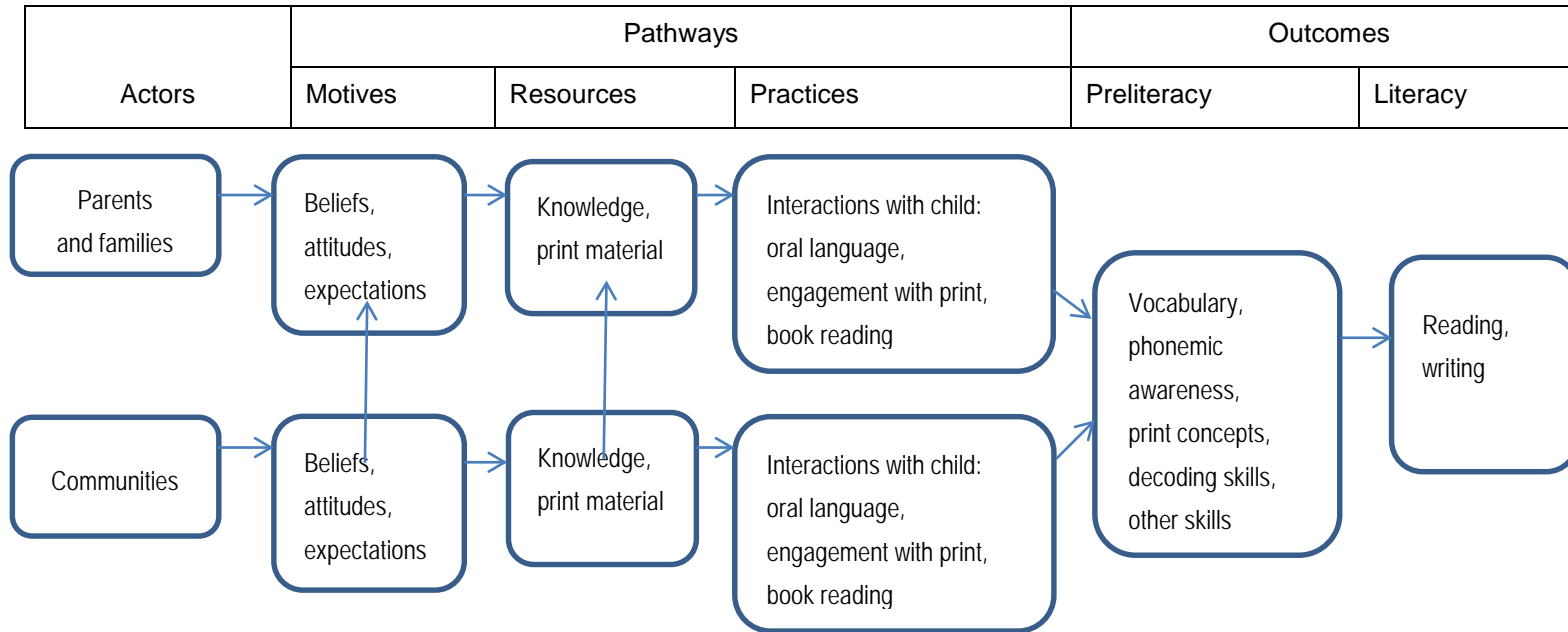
| Actors | Pathways | | | Outcomes | |
|---|---|---|---|---|---|
| | Motives | Resources | Practices | Preliteracy | Literacy |

Parents and families

Beliefs, attitudes, expectations

Knowledge, print material

Interactions with child: oral language, engagement with print, book reading

Communities

Beliefs, attitudes, expectations

Knowledge, print material

Interactions with child: oral language, engagement with print, book reading

Vocabulary, phonemic awareness, print concepts, decoding skills, other skills

Reading, writing